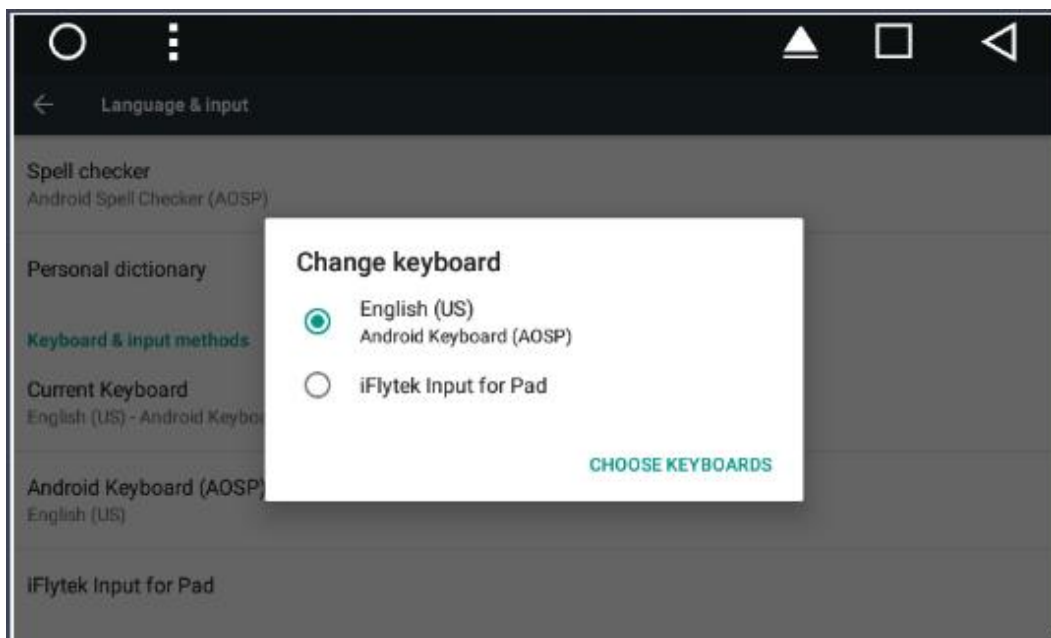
Language & input

Spell checker
Android Spell Checker (AOSP)

Personal dictionary

Keyboard & input methods

Current Keyboard
English (US) - Android Keybo

Android Keyboard (AOSP)
English (US)

iFlytek Input for Pad

Change keyboard

English (US)
Android Keyboard (AOSP)

iFlytek Input for Pad

CHOOSE KEYBOARDS